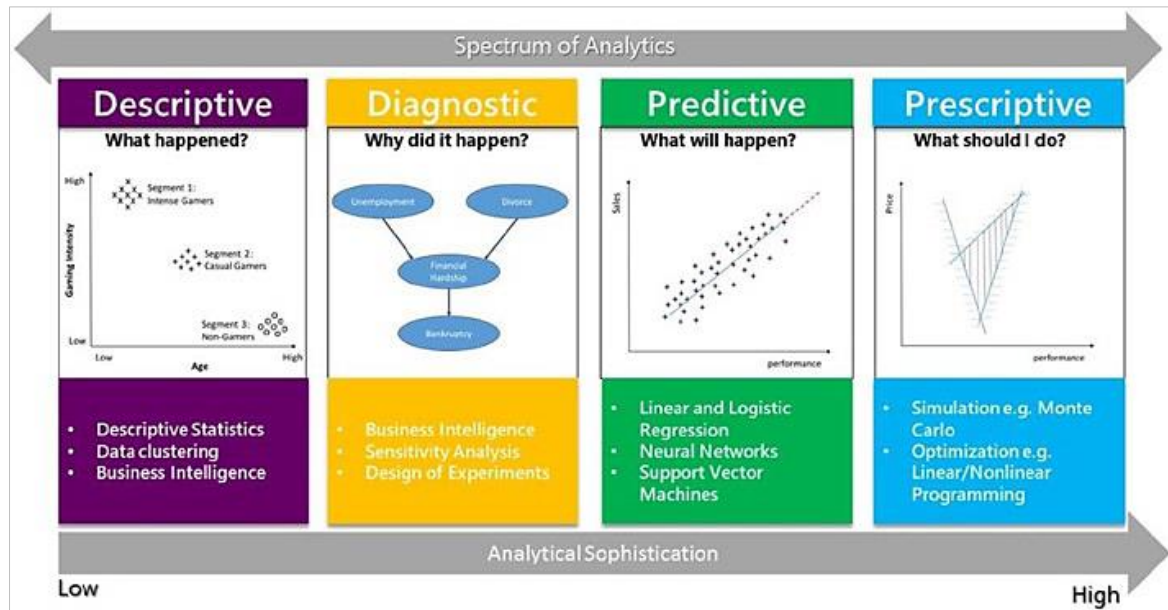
Spectrum of Analytics

Descriptive

What happened?

High

Segment 1: Intense Gamers

Segment 2: Casual Gamers

Segment 3: Non-Gamers

Gaming Intensity

Low

Low

Age

High

- Descriptive Statistics
- Data clustering
- Business Intelligence

Diagnostic

Why did it happen?

Unemployment

Divorce

Financial Hardship

Bankruptcy

- Business Intelligence
- Sensitivity Analysis
- Design of Experiments

Predictive

What will happen?

Sales

performance

- Linear and Logistic Regression
- Neural Networks
- Support Vector Machines

Prescriptive

What should I do?

Price

performance

- Simulation e.g. Monte Carlo
- Optimization e.g. Linear/Nonlinear Programming

Analytical Sophistication

Low

High